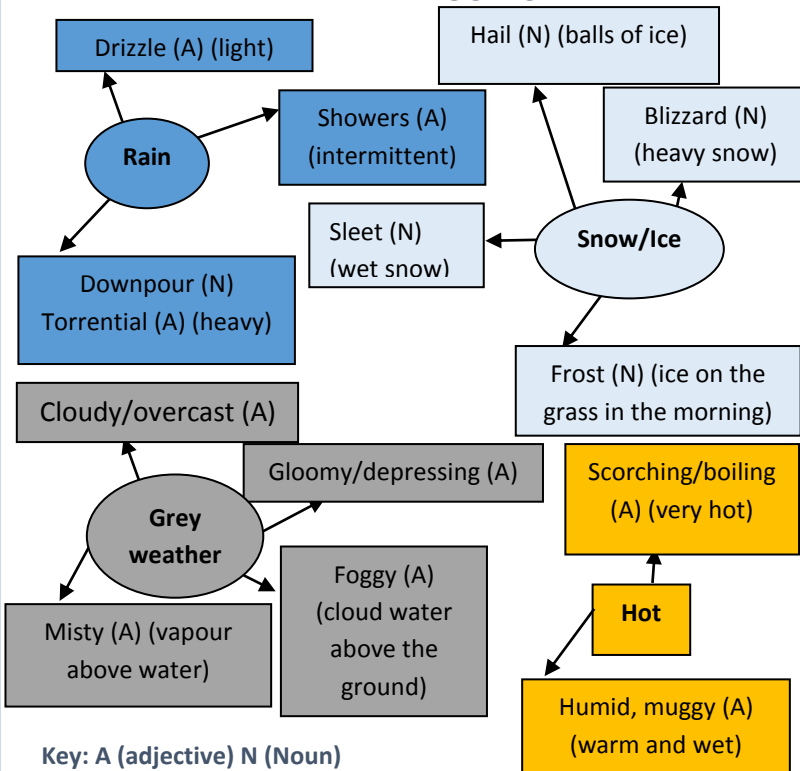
Drizzle (A) (light)

Rain

Showers (A) (intermittent)

Downpour (N) Torrential (A) (heavy)

Hail (N) (balls of ice)

Blizzard (N) (heavy snow)

Sleet (N) (wet snow)

Snow/Ice

Frost (N) (ice on the grass in the morning)

Cloudy/overcast (A)

Gloomy/depressing (A)

Grey weather

Misty (A) (vapour above water)

Foggy (A) (cloud water above the ground)

Scorching/boiling (A) (very hot)

Hot

Humid, muggy (A) (warm and wet)

Key: A (adjective) N (Noun)